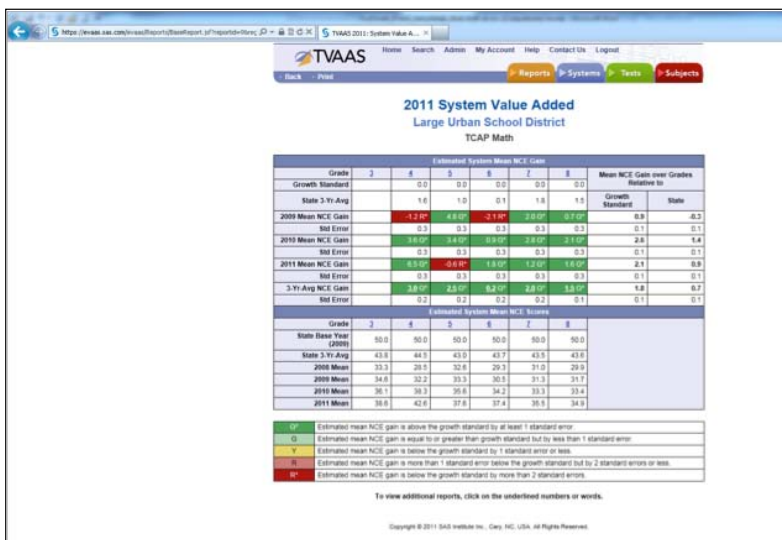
https://evaas.sas.com/evaas/Reports/BaseReport.jsf?reportId=... TVAAS 2011: System Value A...

TVAAS

Home Search Admin My Account Help Contact Us Logout

Back Print

Reports Systems Tests Subjects

2011 System Value Added

Large Urban School District

TCAP Math

Estimated System Mean NCE Gain

| Grade | 3 | 4 | 5 | 6 | 7 | 8 | Mean NCE Gain over Grades Relative to | |
|---|---|---|---|---|---|---|---|---|
| Growth Standard | | 0.0 | 0.0 | 0.0 | 0.0 | 0.0 | Growth Standard | State |
| State 3-Yr-Avg | | 1.6 | 1.0 | 0.1 | 1.6 | 1.5 | | |
| 2009 Mean NCE Gain | | -1.2 R* | 4.8 G* | -2.1 R* | 2.0 G* | 0.7 G* | 0.9 | -0.3 |
| Std Error | | 0.3 | 0.3 | 0.3 | 0.3 | 0.3 | 0.1 | 0.1 |
| 2010 Mean NCE Gain | | 3.6 G* | 3.4 G* | 0.9 G* | 2.8 G* | 2.1 G* | 2.6 | 1.4 |
| Std Error | | 0.3 | 0.3 | 0.3 | 0.3 | 0.3 | 0.1 | 0.1 |
| 2011 Mean NCE Gain | | 6.5 G* | -0.6 R* | 1.5 G* | 1.2 G* | 1.6 G* | 2.1 | 0.9 |
| Std Error | | 0.3 | 0.3 | 0.3 | 0.3 | 0.3 | 0.1 | 0.1 |
| 3-Yr-Avg NCE Gain | | 3.0 G* | 2.5 G* | 0.2 G* | 2.0 G* | 1.5 G* | 1.8 | 0.7 |
| Std Error | | 0.2 | 0.2 | 0.2 | 0.2 | 0.1 | 0.1 | 0.1 |

Estimated System Mean NCE Scores

| Grade | 3 | 4 | 5 | 6 | 7 | 8 |
|---|---|---|---|---|---|---|
| State Base Year (2009) | 50.0 | 50.0 | 50.0 | 50.0 | 50.0 | 50.0 |
| State 3-Yr-Avg | 43.8 | 44.5 | 43.0 | 43.7 | 43.5 | 43.6 |
| 2008 Mean | 33.3 | 28.5 | 32.6 | 29.3 | 31.0 | 29.9 |
| 2009 Mean | 34.6 | 32.2 | 33.3 | 30.5 | 31.3 | 31.7 |
| 2010 Mean | 36.1 | 38.3 | 35.6 | 34.2 | 33.3 | 33.4 |
| 2011 Mean | 39.6 | 42.6 | 37.6 | 37.4 | 35.5 | 34.9 |

| | |
|---|---|
| G* | Estimated mean NCE gain is above the growth standard by at least 1 standard error. |
| G | Estimated mean NCE gain is equal to or greater than growth standard but by less than 1 standard error. |
| Y | Estimated mean NCE gain is below the growth standard by 1 standard error or less. |
| R | Estimated mean NCE gain is more than 1 standard error below the growth standard but by 2 standard errors or less. |
| R* | Estimated mean NCE gain is below the growth standard by more than 2 standard errors. |

To view additional reports, click on the underlined numbers or words.

Copyright © 2011 SAS Institute Inc., Cary, NC, USA. All Rights Reserved.